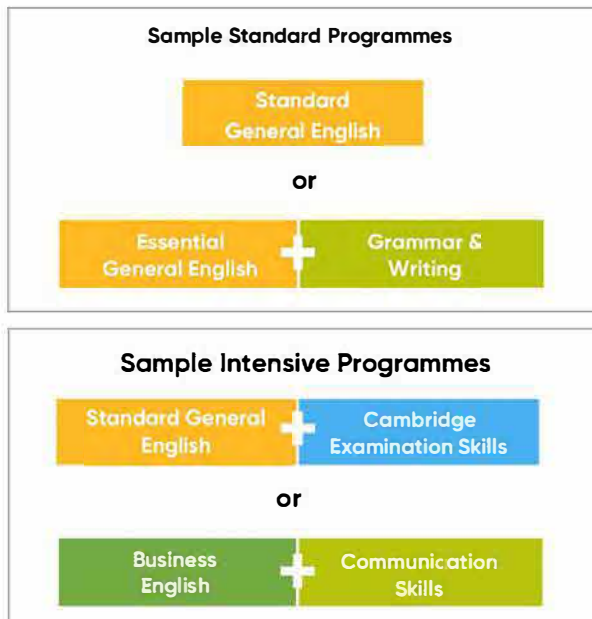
Sample Standard Programmes

Standard General English

or

Essential General English + Grammar & Writing

Sample Intensive Programmes

Standard General English + Cambridge Examination Skills

or

Business English + Communication Skills